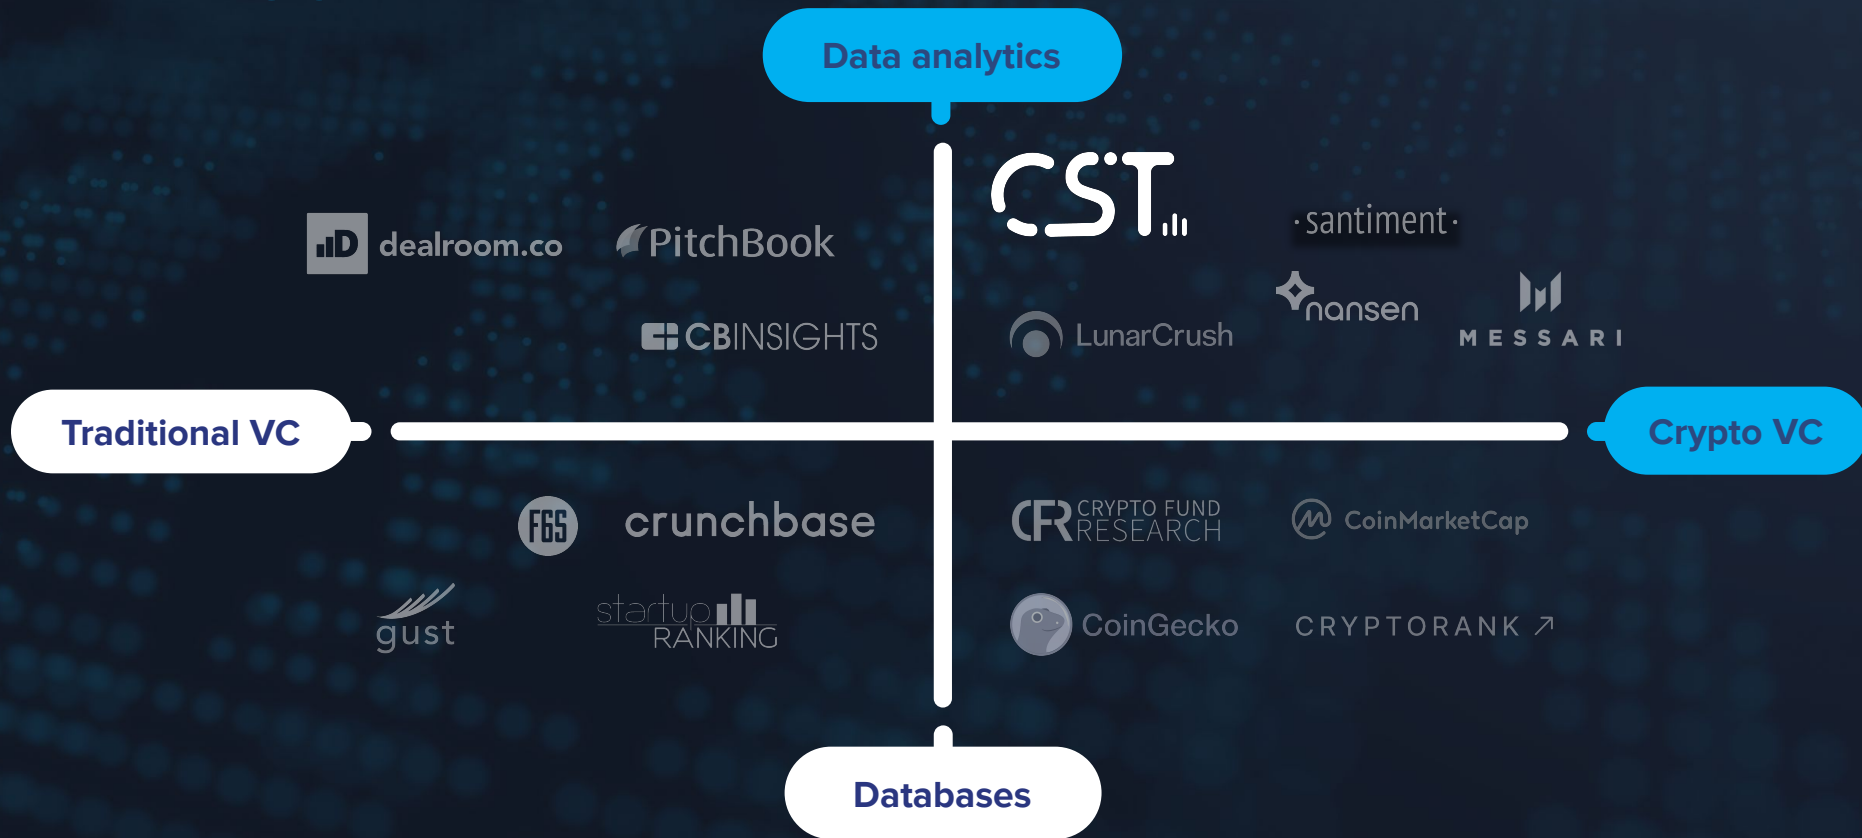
Data analytics

dealroom.co
PitchBook
CBINSIGHTS

CST

·santiment·

nansen

MESSARI

LunarCrush

Traditional VC

Crypto VC

FGS
crunchbase
gust
startup RANKING

CRYPTO FUND RESEARCH
CoinMarketCap
CoinGecko
CRYPTORANK

Databases